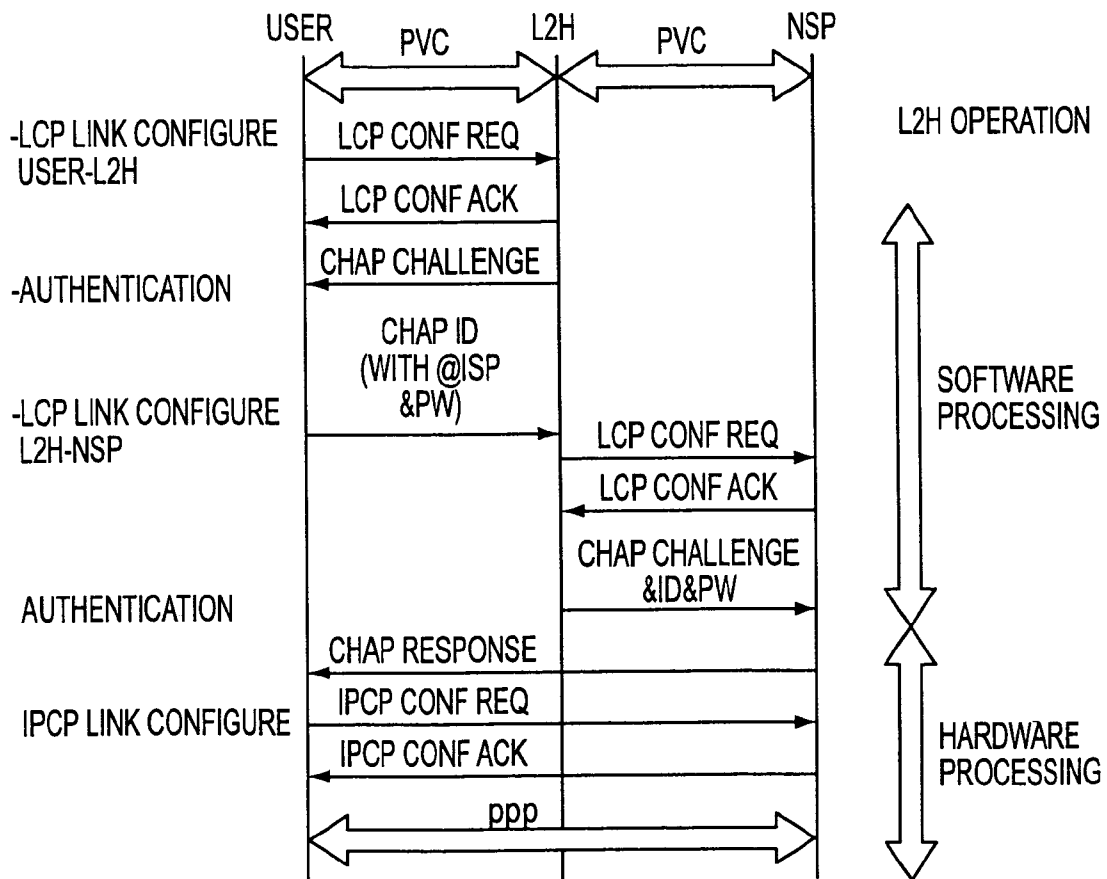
USER PVC L2H PVC NSP

-LCP LINK CONFIGURE USER-L2H

LCP CONF REQ

L2H OPERATION

LCP CONF ACK

CHAP CHALLENGE

-AUTHENTICATION

CHAP ID (WITH @ISP &PW)

SOFTWARE PROCESSING

-LCP LINK CONFIGURE L2H-NSP

LCP CONF REQ

LCP CONF ACK

CHAP CHALLENGE &ID&PW

AUTHENTICATION

CHAP RESPONSE

IPCP LINK CONFIGURE

IPCP CONF REQ

IPCP CONF ACK

HARDWARE PROCESSING

ppp